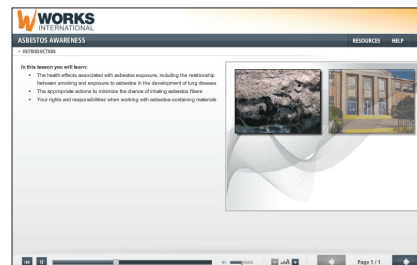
WORKS
INTERNATIONAL

ASBESTOS AWARENESS
RESOURCES HELP

» INTRODUCTION

In this lesson you will learn:
- The health effects associated with asbestos exposure, including the relationship between smoking and exposure to asbestos in the development of lung disease
- The appropriate actions to minimize the chance of inhaling asbestos fibers
- Your rights and responsibilities when working with asbestos-containing materials

Page 1 / 1